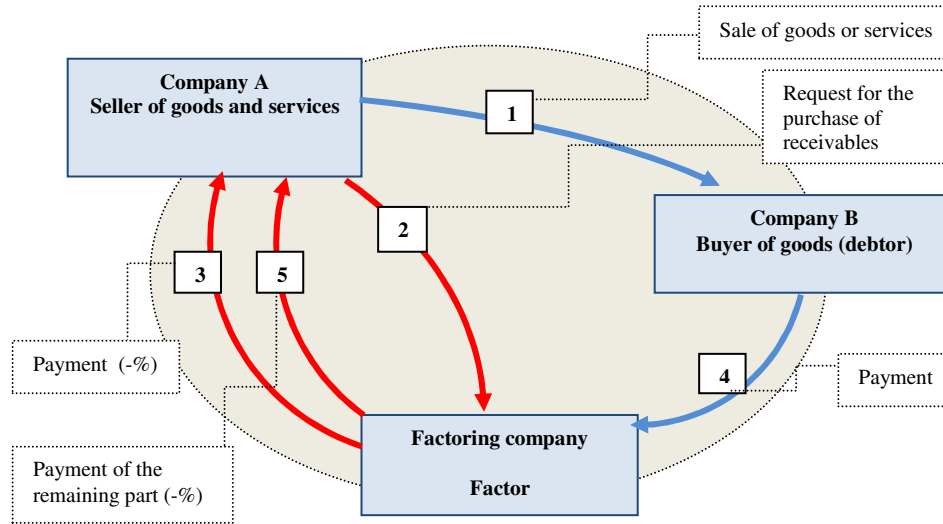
Sale of goods or services

Company A
Seller of goods and services

1

Request for the purchase of receivables

Company B
Buyer of goods (debtor)

2

3

5

Payment (-%)

4

Payment

Factoring company

Factor

Payment of the remaining part (-%)